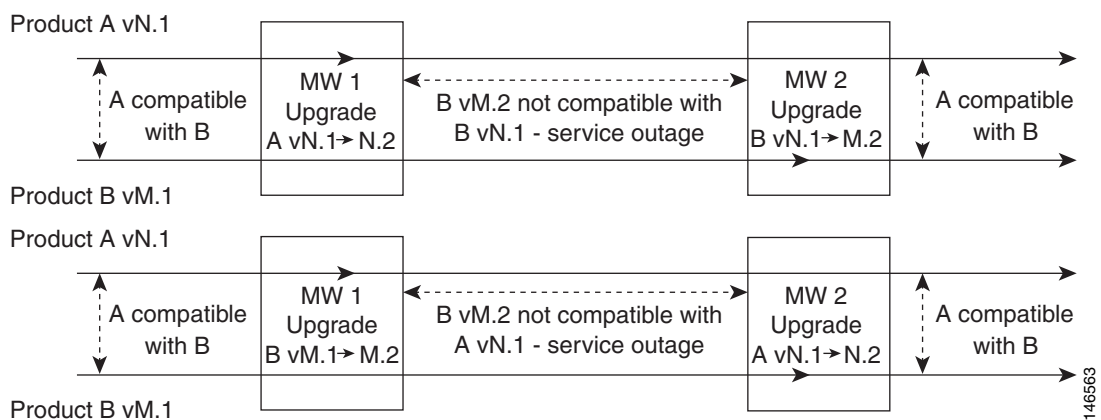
Product A vN.1

A compatible with B

MW 1 Upgrade A vN.1 → N.2

B vM.2 not compatible with B vN.1 - service outage

MW 2 Upgrade B vN.1 → M.2

A compatible with B

Product B vM.1

Product A vN.1

A compatible with B

MW 1 Upgrade B vM.1 → M.2

B vM.2 not compatible with A vN.1 - service outage

MW 2 Upgrade A vN.1 → N.2

A compatible with B

Product B vM.1

146563